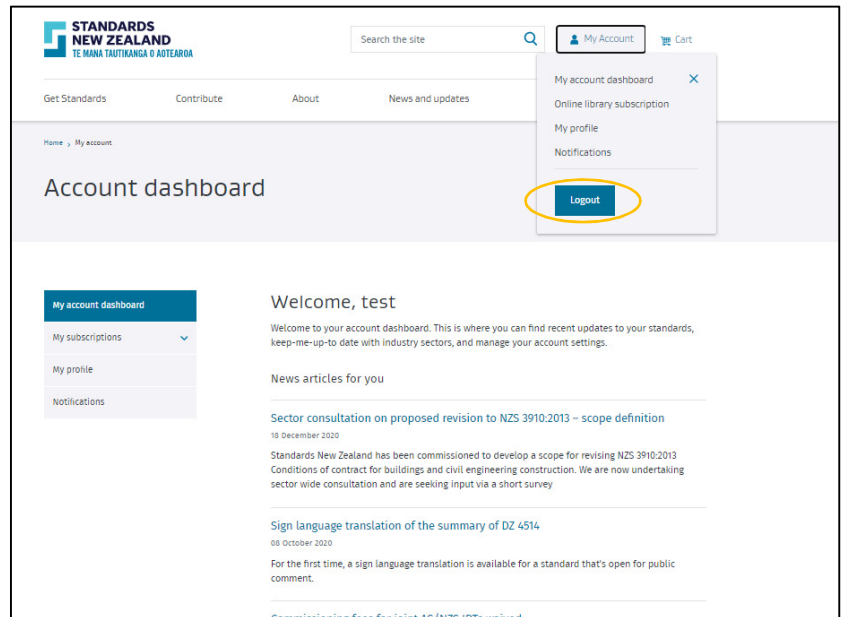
STANDARDS NEW ZEALAND
TE MANA TAUTIKANGA O AOTEAROA

Search the site

My Account

Cart

My account dashboard

Online library subscription

My profile

Notifications

Logout

Get Standards

Contribute

About

News and updates

Home › My account

Account dashboard

My account dashboard

My subscriptions

My profile

Notifications

Welcome, test

Welcome to your account dashboard. This is where you can find recent updates to your standards, keep-me-up-to date with industry sectors, and manage your account settings.

News articles for you

Sector consultation on proposed revision to NZS 3910:2013 – scope definition

18 December 2020

Standards New Zealand has been commissioned to develop a scope for revising NZS 3910:2013 Conditions of contract for buildings and civil engineering construction. We are now undertaking sector wide consultation and are seeking input via a short survey

Sign language translation of the summary of DZ 4514

08 October 2020

For the first time, a sign language translation is available for a standard that's open for public comment.

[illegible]